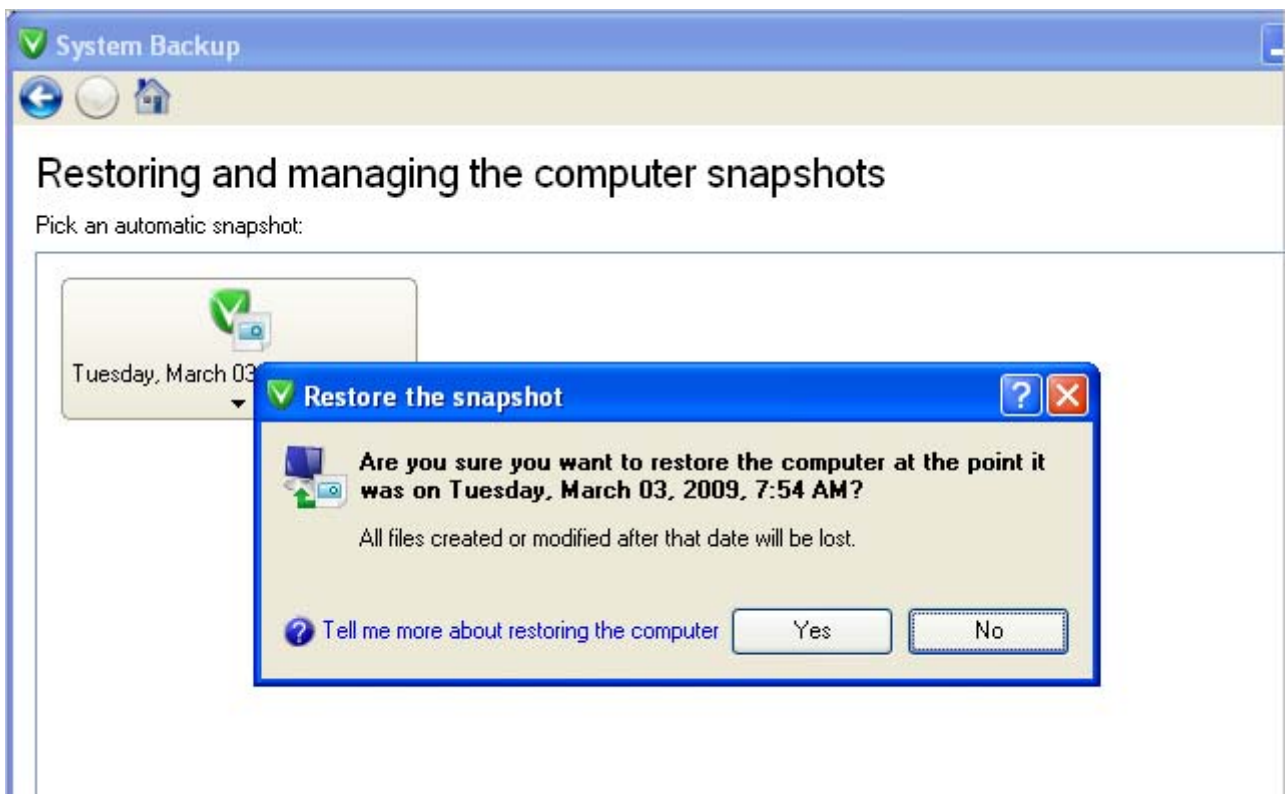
System Backup

Restoring and managing the computer snapshots

Pick an automatic snapshot:

Tuesday, March 03

Restore the snapshot

Are you sure you want to restore the computer at the point it was on Tuesday, March 03, 2009, 7:54 AM?

All files created or modified after that date will be lost.

Tell me more about restoring the computer

Yes

No